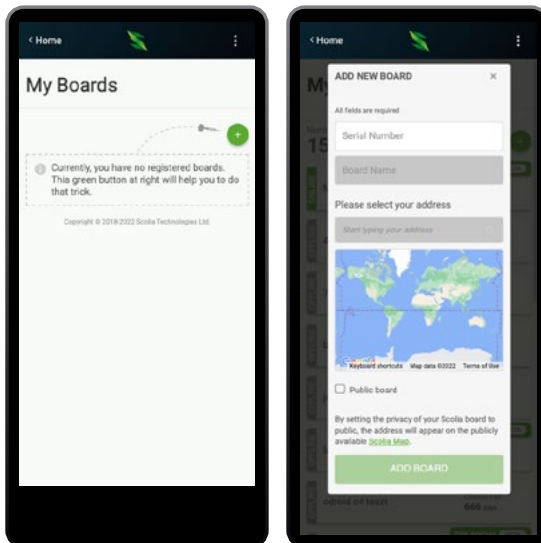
< Home

My Boards

Currently, you have no registered boards. This green button at right will help you to do that trick.

Copyright © 2018-2022 Scolia Technologies Ltd.

< Home

ADD NEW BOARD

×

All fields are required

Serial Number

Board Name

Please select your address

Start typing your address

Keyboard shortcuts Map data ©2022 Terms of Use

Public board

By setting the privacy of your Scolia board to public, the address will appear on the publicly available Scolia Map.

ADD BOARD

My

15

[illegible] 666 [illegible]